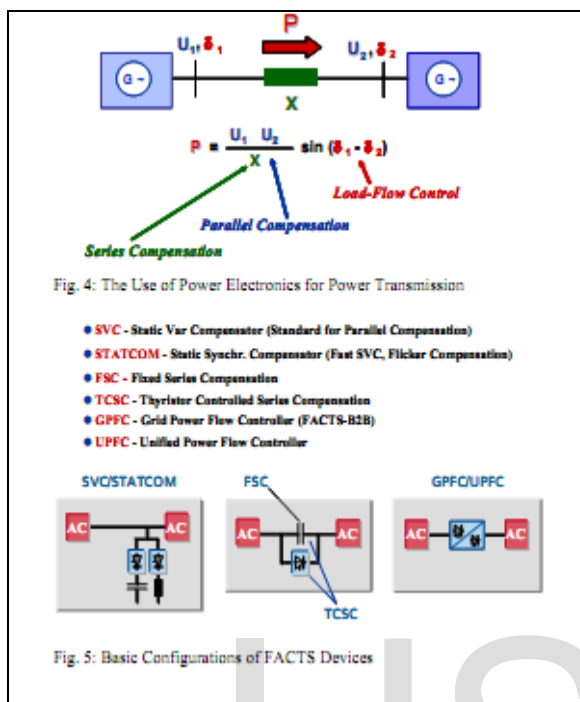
P

$U_1, \delta_1$

$U_2, \delta_2$

G ~

G ~

X

$P = \frac{U_1 \ U_2}{X} \sin(\delta_1 - \delta_2)$

Load-Flow Control

Parallel Compensation

Series Compensation

Fig. 4: The Use of Power Electronics for Power Transmission

• SVC - Static Var Compensator (Standard for Parallel Compensation)
• STATCOM - Static Synchr. Compensator (Fast SVC, Flicker Compensation)
• FSC - Fixed Series Compensation
• TCSC - Thyristor Controlled Series Compensation
• GPFC - Grid Power Flow Controller (FACTS-B2B)
• UPFC - Unified Power Flow Controller

SVC/STATCOM

AC

AC

FSC

AC

AC

TCSC

GPFC/UPFC

AC

AC

Fig. 5: Basic Configurations of FACTS Devices